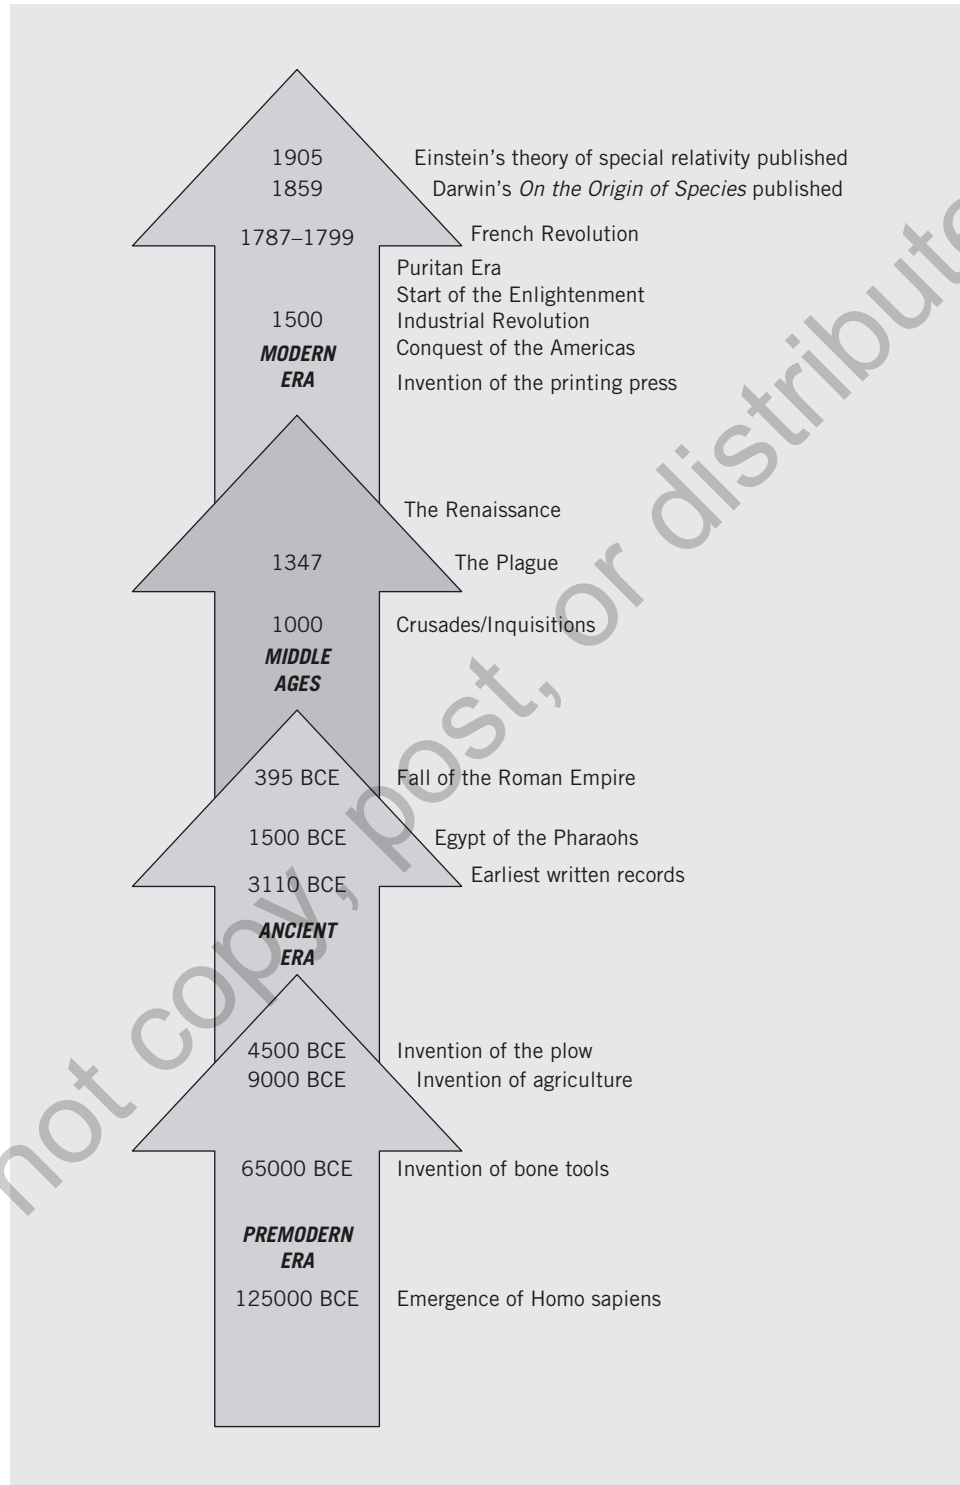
1905 Einstein's theory of special relativity published
1859 Darwin's *On the Origin of Species* published
1787–1799 French Revolution
Puritan Era
Start of the Enlightenment
1500 Industrial Revolution
MODERN ERA Conquest of the Americas
Invention of the printing press

The Renaissance
1347 The Plague
1000 Crusades/Inquisitions
MIDDLE AGES

395 BCE Fall of the Roman Empire
1500 BCE Egypt of the Pharaohs
3110 BCE Earliest written records
ANCIENT ERA

4500 BCE Invention of the plow
9000 BCE Invention of agriculture
65000 BCE Invention of bone tools
PREMODERN ERA
125000 BCE Emergence of Homo sapiens

not copy, post, or distribute